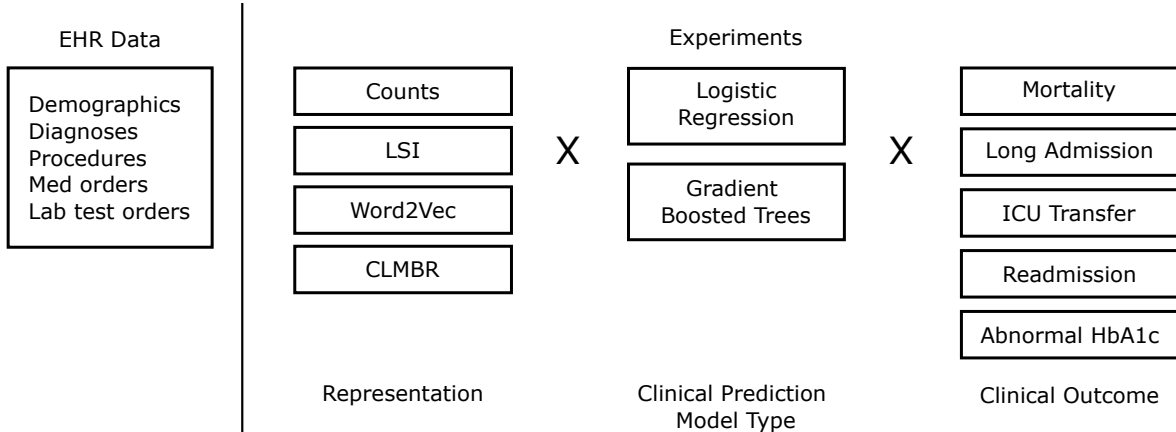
EHR Data

Demographics
Diagnoses
Procedures
Med orders
Lab test orders

Experiments

Counts

LSI

Word2Vec

CLMBR

X

Logistic Regression

Gradient Boosted Trees

X

Mortality

Long Admission

ICU Transfer

Readmission

Abnormal HbA1c

Representation

Clinical Prediction Model Type

Clinical Outcome